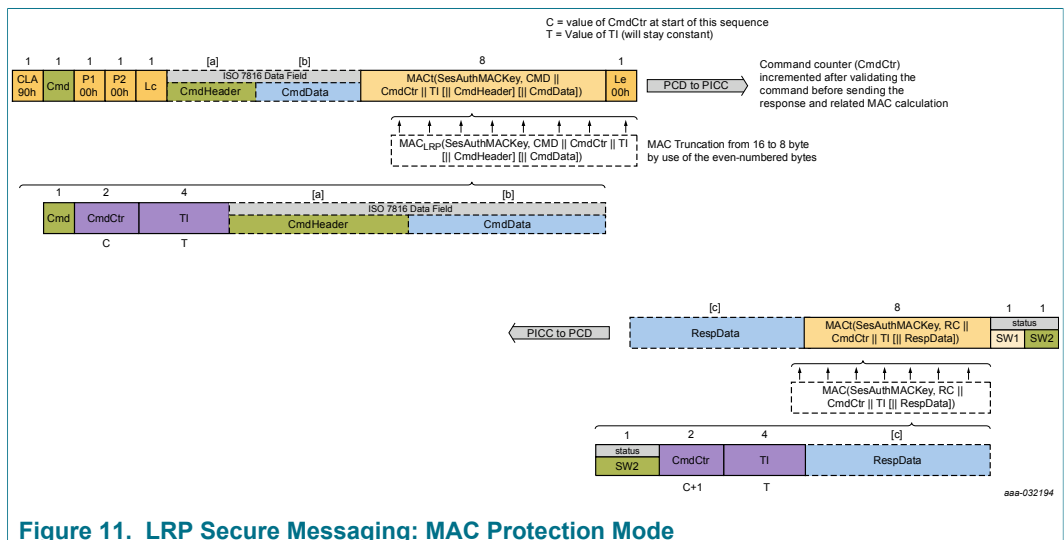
C = value of CmdCtr at start of this sequence
T = Value of TI (will stay constant)

1 1 1 1 1 [a] [b] 8 1

CLA 90h | Cmd | P1 00h | P2 00h | Lc | ISO 7816 Data Field | CmdHeader | CmdData | MACt(SesAuthMACKey, CMD || CmdCtr || TI [|| CmdHeader] [|| CmdData]) | Le 00h

PCD to PICC

Command counter (CmdCtr) incremented after validating the command before sending the response and related MAC calculation

MAC$_{LRP}$(SesAuthMACKey, CMD || CmdCtr || TI [|| CmdHeader] [|| CmdData])

MAC Truncation from 16 to 8 byte by use of the even-numbered bytes

1 2 4 [a] [b]

Cmd | CmdCtr | TI | ISO 7816 Data Field | CmdHeader | CmdData

C T

[c] 8 1 1

PICC to PCD

RespData | MACt(SesAuthMACKey, RC || CmdCtr || TI [|| RespData]) | status | SW1 | SW2

MAC(SesAuthMACKey, RC || CmdCtr || TI [|| RespData])

1 2 4 [c]

status | SW2 | CmdCtr | TI | RespData

C+1 T

aaa-032194

Figure 11. LRP Secure Messaging: MAC Protection Mode